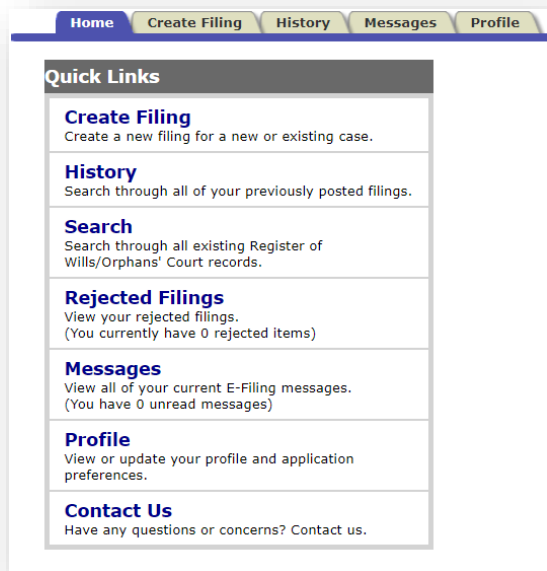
Home | Create Filing | History | Messages | Profile

Quick Links

Create Filing
Create a new filing for a new or existing case.

History
Search through all of your previously posted filings.

Search
Search through all existing Register of Wills/Orphans' Court records.

Rejected Filings
View your rejected filings.
(You currently have 0 rejected items)

Messages
View all of your current E-Filing messages.
(You have 0 unread messages)

Profile
View or update your profile and application preferences.

Contact Us
Have any questions or concerns? Contact us.